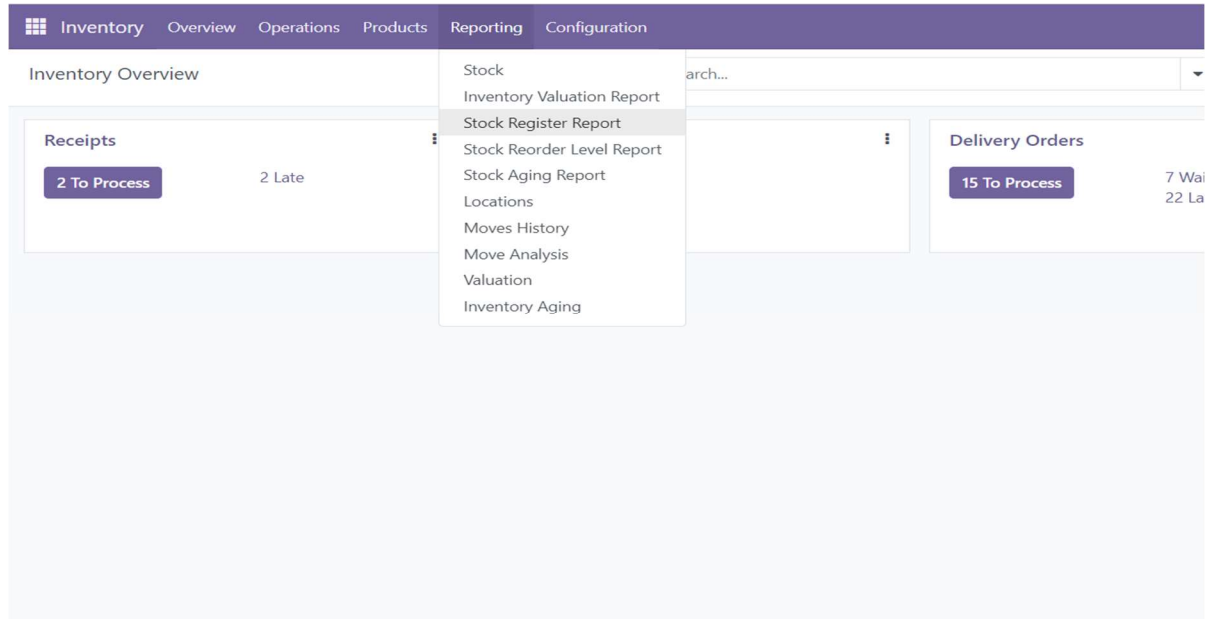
Inventory Overview Operations Products Reporting Configuration

Inventory Overview

Stock
Inventory Valuation Report
Stock Register Report
Stock Reorder Level Report
Stock Aging Report
Locations
Moves History
Move Analysis
Valuation
Inventory Aging

arch...

Receipts
2 To Process
2 Late

Delivery Orders
15 To Process
7 Wai
22 La